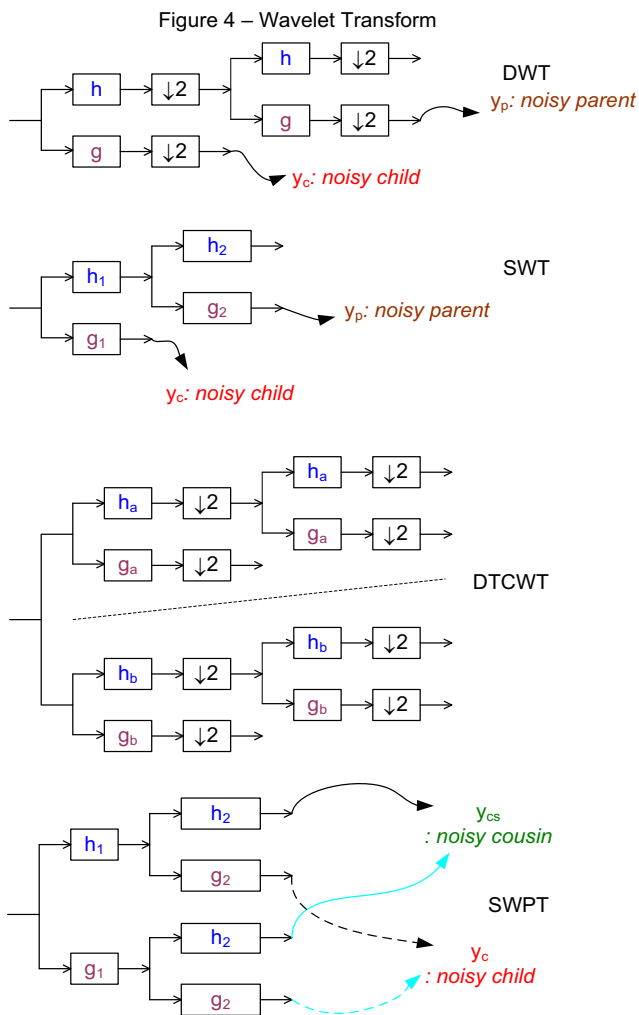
Figure 4 – Wavelet Transform

h
↓2
h
↓2
g
↓2
g
↓2
DWT
$y_p$: noisy parent
$y_c$: noisy child

$h_1$
$h_2$
$g_2$
$g_1$
SWT
$y_p$: noisy parent
$y_c$: noisy child

$h_a$
↓2
$h_a$
↓2
$g_a$
↓2
$g_a$
↓2
DTCWT
$h_b$
↓2
$h_b$
↓2
$g_b$
↓2
$g_b$
↓2

$h_1$
$h_2$
$g_2$
$g_1$
$h_2$
$g_2$
$y_{cs}$
: noisy cousin
SWPT
$y_c$
: noisy child